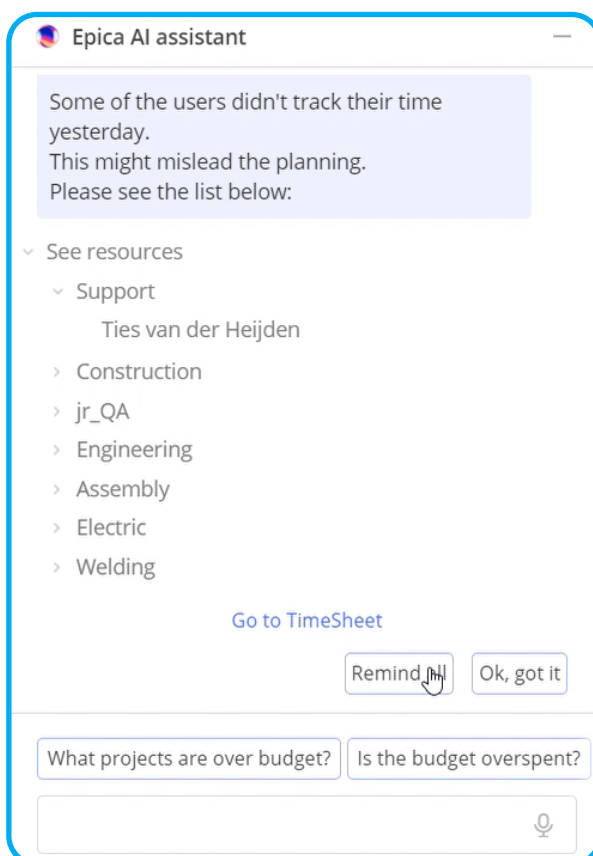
Epica AI assistant

Some of the users didn't track their time yesterday.
This might mislead the planning.
Please see the list below:

See resources

Support

Ties van der Heijden

Construction

jr_QA

Engineering

Assembly

Electric

Welding

Go to TimeSheet

Remind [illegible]ll

Ok, got it

What projects are over budget?

Is the budget overspent?